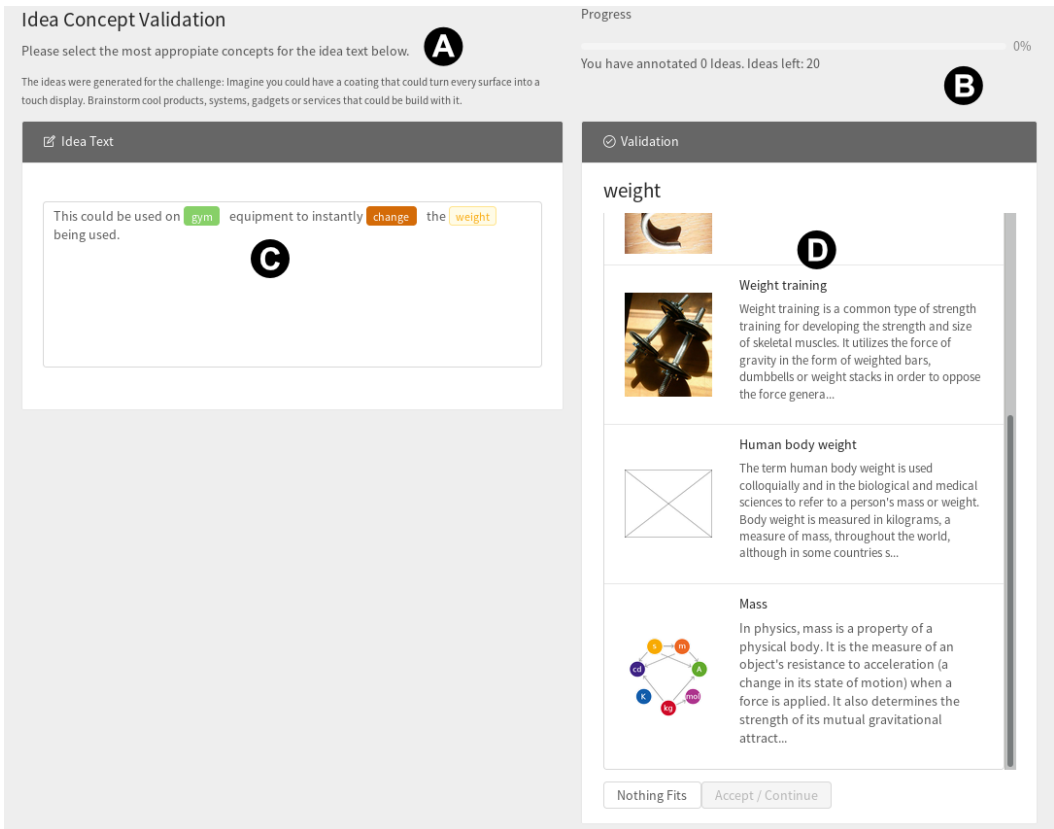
Idea Concept Validation

Please select the most appropiate concepts for the idea text below.

A

The ideas were generated for the challenge: Imagine you could have a coating that could turn every surface into a touch display. Brainstorm cool products, systems, gadgets or services that could be build with it.

Progress

0%

You have annotated 0 Ideas. Ideas left: 20

B

Idea Text

This could be used on gym equipment to instantly change the weight being used.

C

Validation

weight

D

Weight training

Weight training is a common type of strength training for developing the strength and size of skeletal muscles. It utilizes the force of gravity in the form of weighted bars, dumbbells or weight stacks in order to oppose the force genera...

Human body weight

The term human body weight is used colloquially and in the biological and medical sciences to refer to a person's mass or weight. Body weight is measured in kilograms, a measure of mass, throughout the world, although in some countries s...

Mass

s m cd A K mol kg

In physics, mass is a property of a physical body. It is the measure of an object's resistance to acceleration (a change in its state of motion) when a force is applied. It also determines the strength of its mutual gravitational attract...

Nothing Fits

Accept / Continue